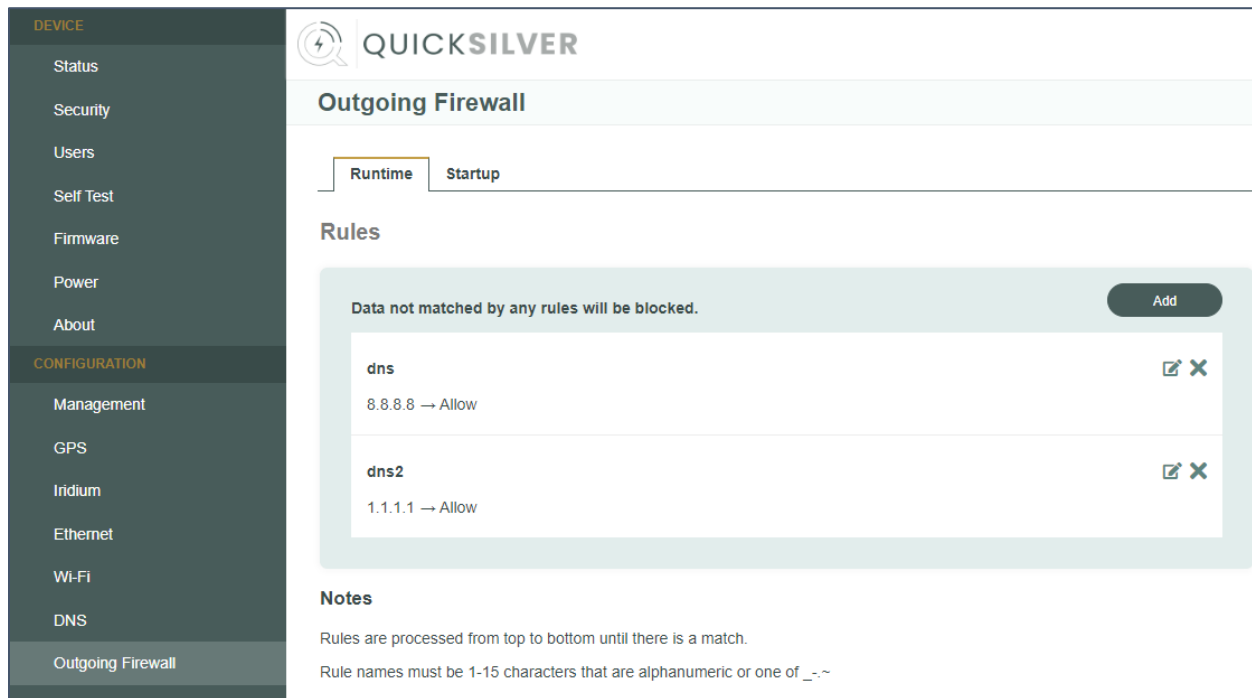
DEVICE
Status
Security
Users
Self Test
Firmware
Power
About
CONFIGURATION
Management
GPS
Iridium
Ethernet
Wi-Fi
DNS
Outgoing Firewall

QUICKSILVER

Outgoing Firewall

Runtime Startup

Rules

Data not matched by any rules will be blocked.

Add

dns

8.8.8.8 → Allow

dns2

1.1.1.1 → Allow

Notes

Rules are processed from top to bottom until there is a match.

Rule names must be 1-15 characters that are alphanumeric or one of _-.~